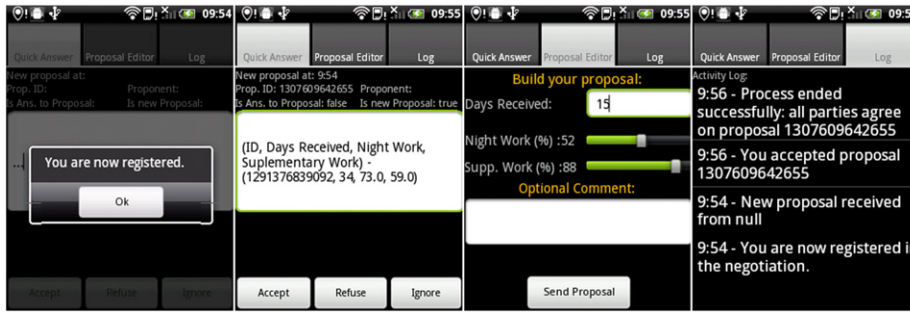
09:54

Quick Answer | Proposal Editor | Log

New proposal at:
Prop. ID: Proponent:
Is Ans. to Proposal: Is new Proposal:

You are now registered.

Ok

Accept | Refuse | Ignore

09:55

Quick Answer | Proposal Editor | Log

New proposal at: 9:54
Prop. ID: 1307609642655 Proponent:
Is Ans. to Proposal: false Is new Proposal: true

(ID, Days Received, Night Work, Suplementary Work) - (1291376839092, 34, 73.0, 59.0)

Accept | Refuse | Ignore

09:55

Quick Answer | Proposal Editor | Log

Build your proposal:
Days Received: 15
Night Work (%) :52
Supp. Work (%) :88
Optional Comment:

Send Proposal

09:5

Quick Answer | Proposal Editor | Log

Activity Log:
9:56 - Process ended successfully: all parties agree on proposal 1307609642655
9:56 - You accepted proposal 1307609642655
9:54 - New proposal received from null
9:54 - You are now registered i the negotiation.